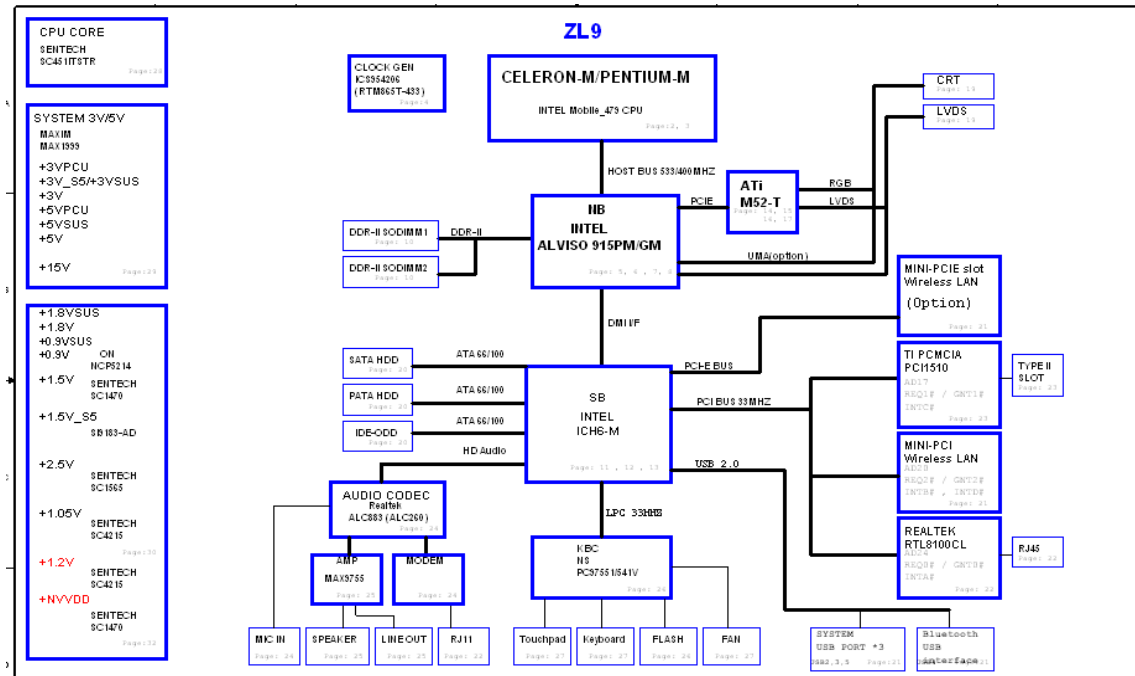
ZL9

CPU CORE
SENTECH
SC451ITSTR
Page:28

SYSTEM 3V/5V
MAXIM
MAX1999
+3VPCU
+3V_S5/+3VSUS
+3V
+5VPCU
+5VSUS
+5V
+15V
Page:29

+1.8VSUS
+1.8V
+0.9VSUS
+0.9V ON
NCP5214
+1.5V SENTECH
SC1470
+1.5V_S5
SI9183-AD
+2.5V SENTECH
SC1565
+1.05V SENTECH
SC4215
Page:30
+1.2V SENTECH
SC4215
+NVVDD SENTECH
SC1470
Page:32

CLOCK GEN
ICS954206
(RTM865T-433)
Page:4

CELERON-M/PENTIUM-M
INTEL Mobile_479 CPU
Page:2, 3

HOST BUS 533/400MHZ

NB
INTEL
ALVISO 915PM/GM
Page: 5, 6, 7, 8

DDR-II SODIMM1
Page: 10
DDR-II SODIMM2
Page: 10
DDR-II

PCIE
ATi
M52-T
Page: 14, 15, 16, 17

CRT
Page: 19
LVDS
Page: 19
RGB
LVDS
UMA(option)

DMI I/F

MINI-PCIE slot
Wireless LAN
(Option)
Page: 21

SATA HDD
Page: 20
PATA HDD
Page: 20
IDE-ODD
Page: 20
ATA 66/100
ATA 66/100
ATA 66/100
HD Audio

SB
INTEL
ICH6-M
Page: 11 , 12 , 13

PCI-E BUS
PCI BUS 33MHZ
USB 2.0

TI PCMCIA
PCI1510
AD17
REQ1# / GNT1#
INTC#
Page: 23
TYPE II
SLOT
Page: 23

MINI-PCI
Wireless LAN
AD20
REQ2# , GNT2#
INTB# , INTD#
Page: 21

REALTEK
RTL8100CL
AD24
REQ0# / GNT0#
INTA#
Page: 22
RJ45
Page: 22

AUDIO CODEC
Realtek
ALC883 (ALC260)
Page: 24

LPC 33MHz

KBC
NS
PC97551/541V
Page: 26

AMP
MAX9755
Page: 25
MODEM
Page: 24

MIC IN
Page: 24
SPEAKER
Page: 25
LINE OUT
Page: 25
RJ11
Page: 22
Touchpad
Page: 27
Keyboard
Page: 27
FLASH
Page: 26
FAN
Page: 27
SYSTEM
USB PORT *3
USB2,3,5 Page:21
Bluetooth
USB
interface
Page:21